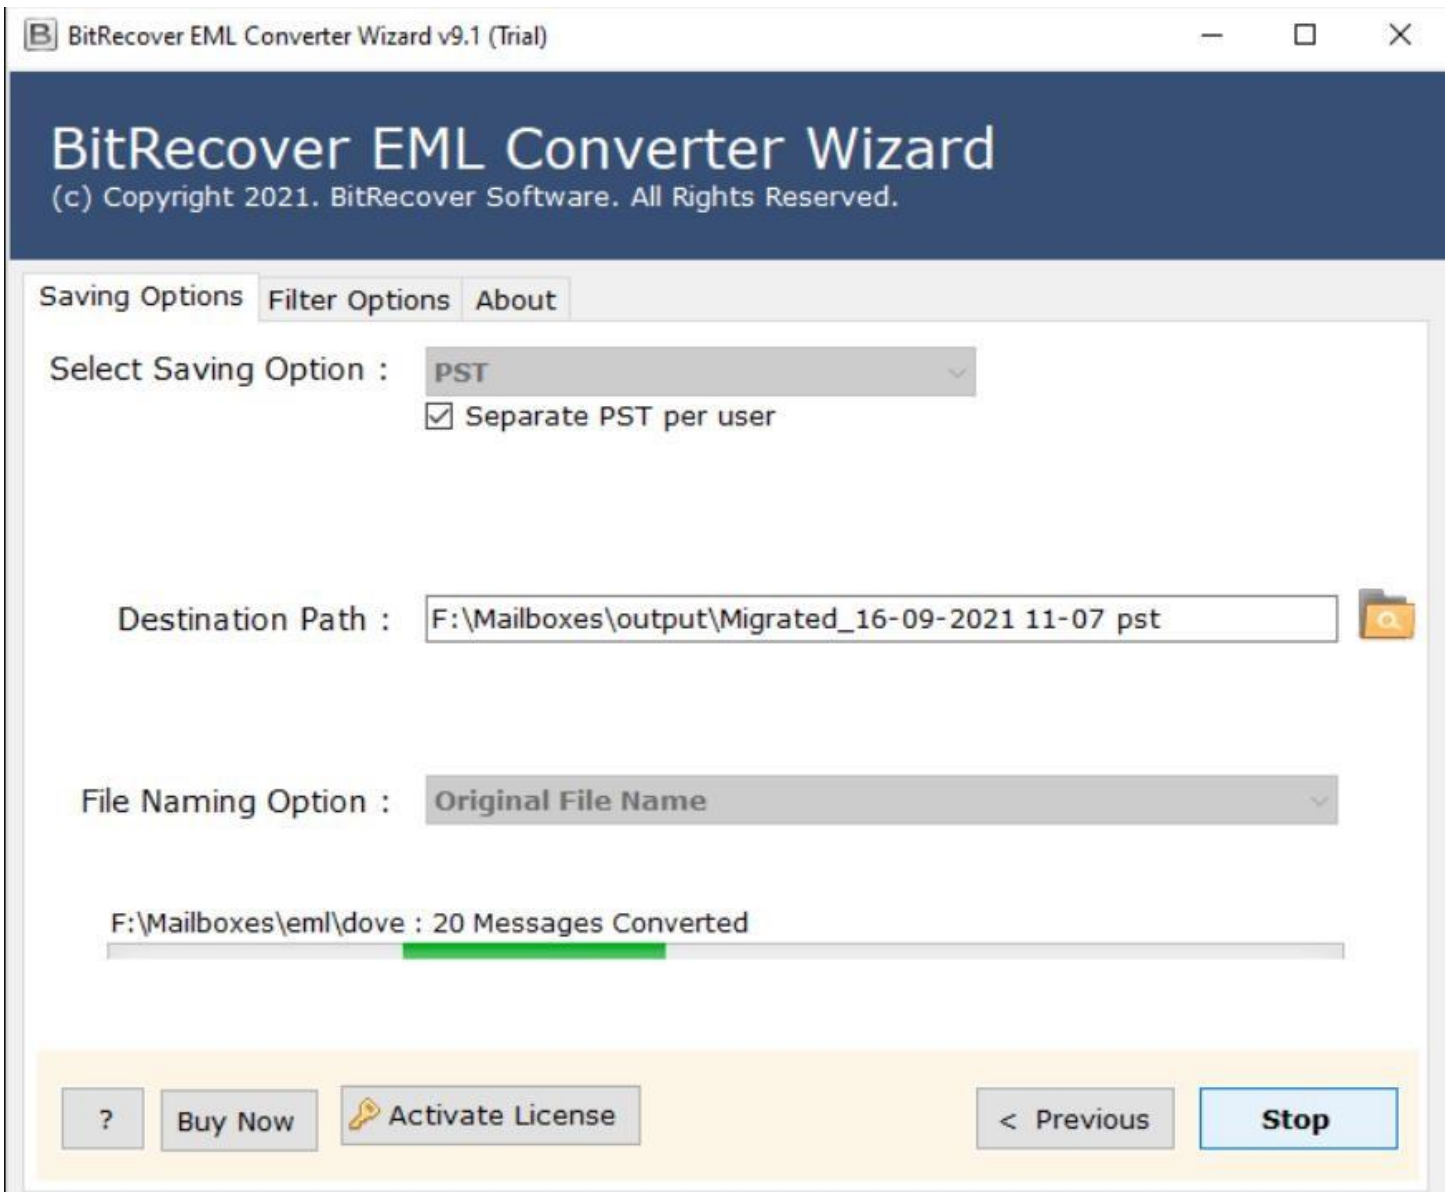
BitRecover EML Converter Wizard v9.1 (Trial)

BitRecover EML Converter Wizard
(c) Copyright 2021. BitRecover Software. All Rights Reserved.

Saving Options | Filter Options | About

Select Saving Option : PST

Separate PST per user

Destination Path : F:\Mailboxes\output\Migrated_16-09-2021 11-07 pst

File Naming Option : Original File Name

F:\Mailboxes\eml\dove : 20 Messages Converted

? | Buy Now | Activate License | < Previous | Stop